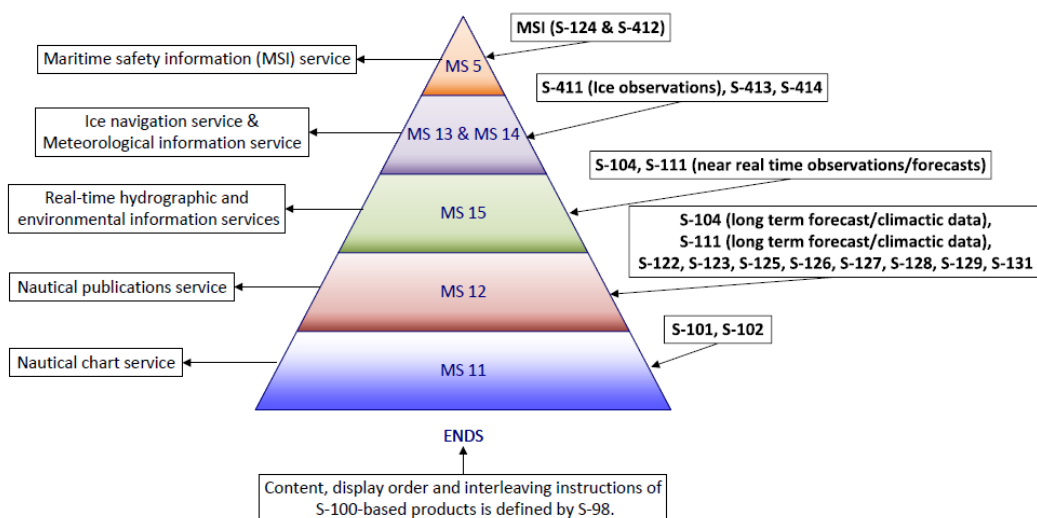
MSI (S-124 & S-412)

Maritime safety information (MSI) service

MS 5

S-411 (Ice observations), S-413, S-414

Ice navigation service & Meteorological information service

MS 13 & MS 14

S-104, S-111 (near real time observations/forecasts)

Real-time hydrographic and environmental information services

MS 15

S-104 (long term forecast/climactic data), S-111 (long term forecast/climactic data), S-122, S-123, S-125, S-126, S-127, S-128, S-129, S-131

Nautical publications service

MS 12

S-101, S-102

Nautical chart service

MS 11

ENDS

Content, display order and interleaving instructions of S-100-based products is defined by S-98.